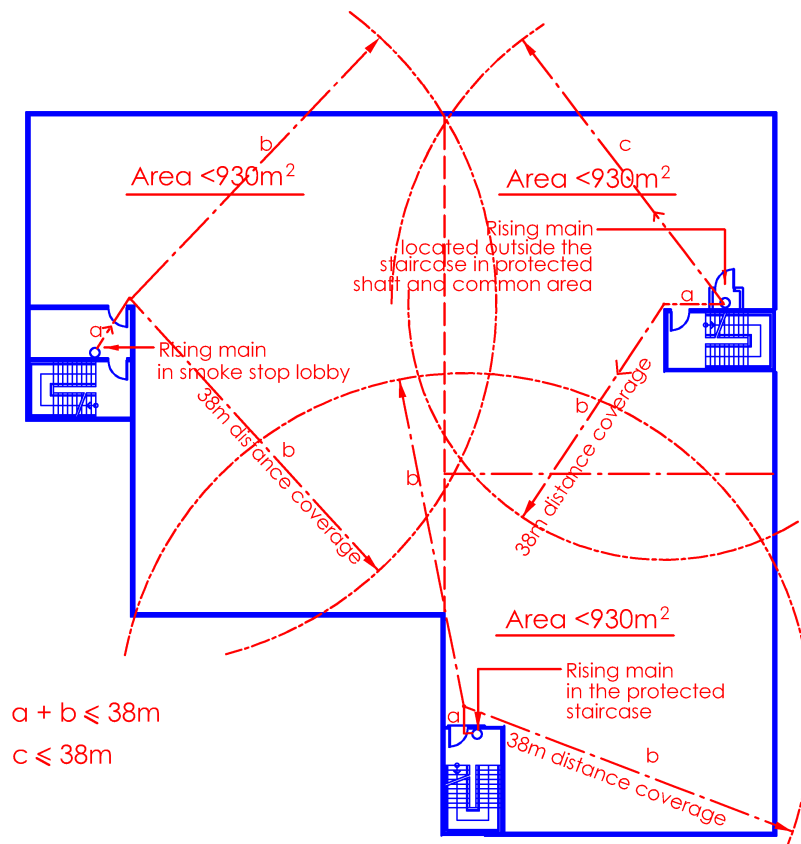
b

Area <930m$^2$

c

Area <930m$^2$

Rising main located outside the staircase in protected shaft and common area

a

a

Rising main in smoke stop lobby

38m distance coverage

b

b

38m distance coverage

b

b

Area <930m$^2$

Rising main in the protected staircase

a

38m distance coverage

b

a + b ⩽ 38m

c ⩽ 38m